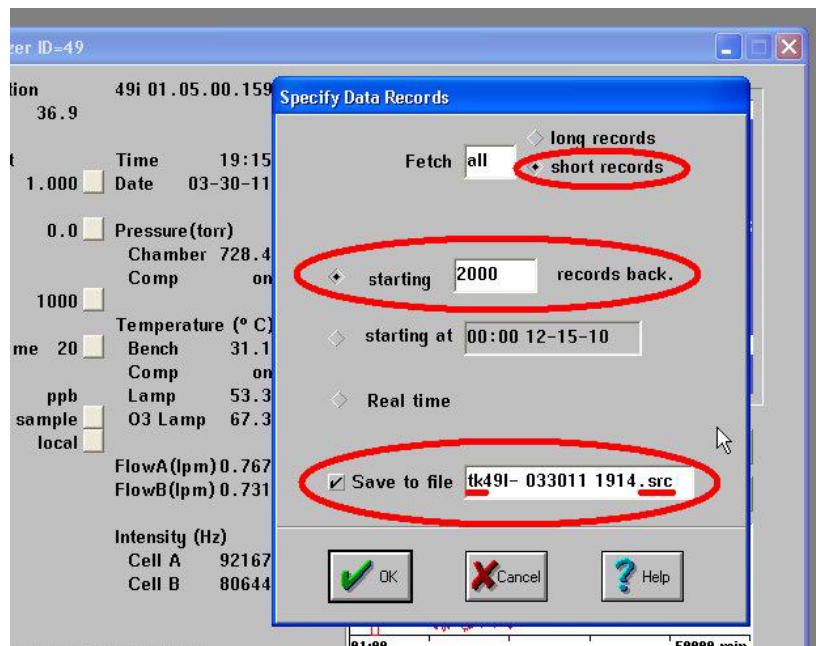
zer ID=49

tion 36.9

49i 01.05.00.159

t 1.000

Time 19:15
Date 03-30-11

0.0

Pressure(torr)
Chamber 728.4
Comp on

1000

me 20

Temperature (° C)
Bench 31.1
Comp on
Lamp 53.3
O3 Lamp 67.3

ppb
sample
local

FlowA(lpm) 0.767
FlowB(lpm) 0.731

Intensity (Hz)
Cell A 92167
Cell B 80644

Specify Data Records

Fetch all

long records
short records

starting 2000 records back.

starting at 00:00 12-15-10

Real time

Save to file tk49I- 033011 1914.src

OK

Cancel

Help

01:00

50000 min